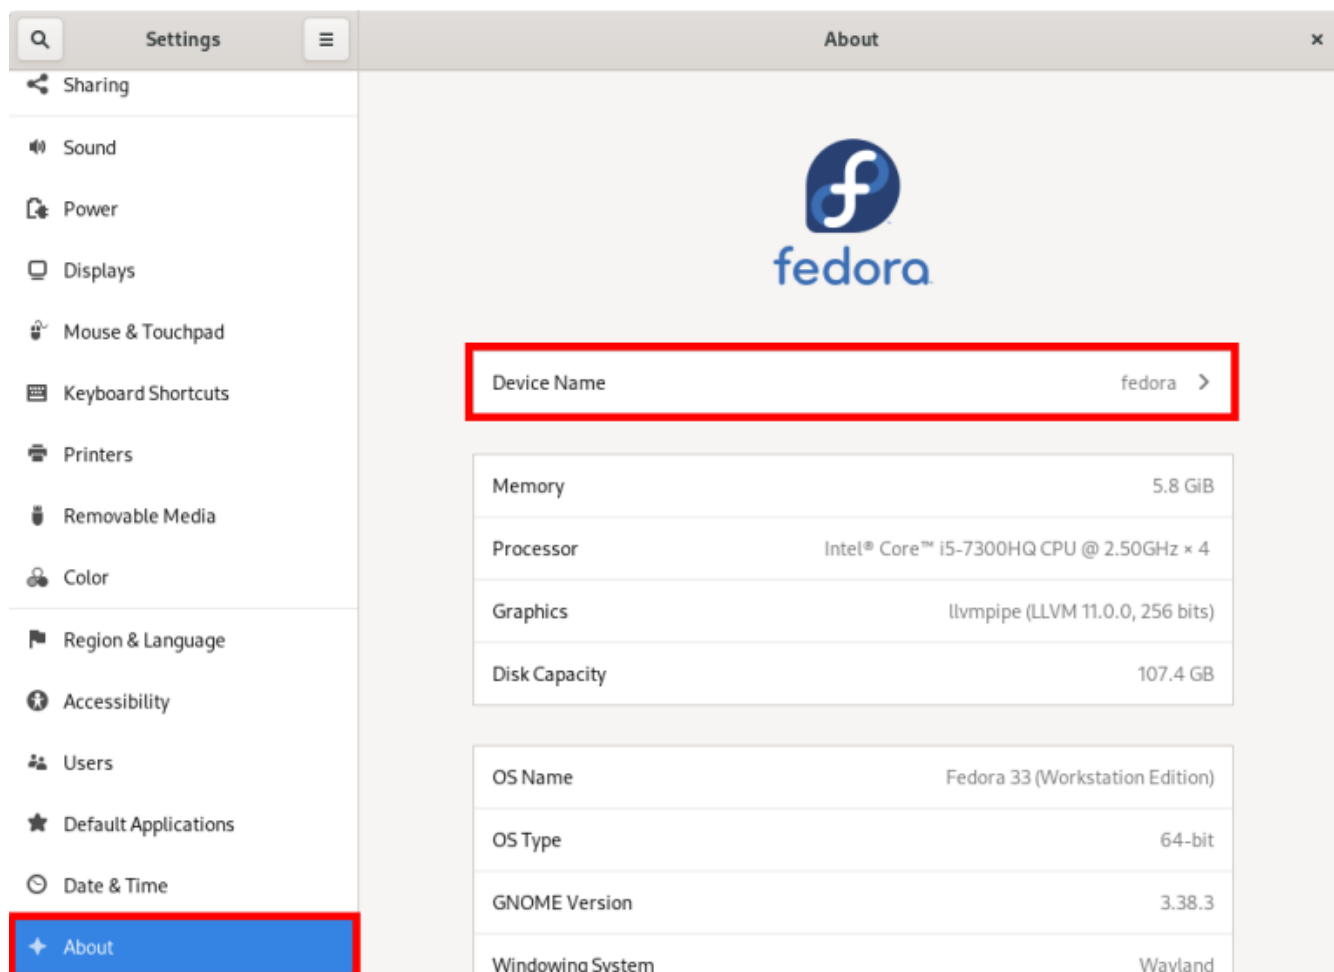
Settings

Sharing

Sound

Power

Displays

Mouse & Touchpad

Keyboard Shortcuts

Printers

Removable Media

Color

Region & Language

Accessibility

Users

Default Applications

Date & Time

About

About

×

fedora

| Device Name | fedora |
|---|---|

| Memory | 5.8 GiB |
|---|---|
| Processor | Intel® Core™ i5-7300HQ CPU @ 2.50GHz × 4 |
| Graphics | llvmpipe (LLVM 11.0.0, 256 bits) |
| Disk Capacity | 107.4 GB |

| OS Name | Fedora 33 (Workstation Edition) |
|---|---|
| OS Type | 64-bit |
| GNOME Version | 3.38.3 |
| Windowing System | Wayland |